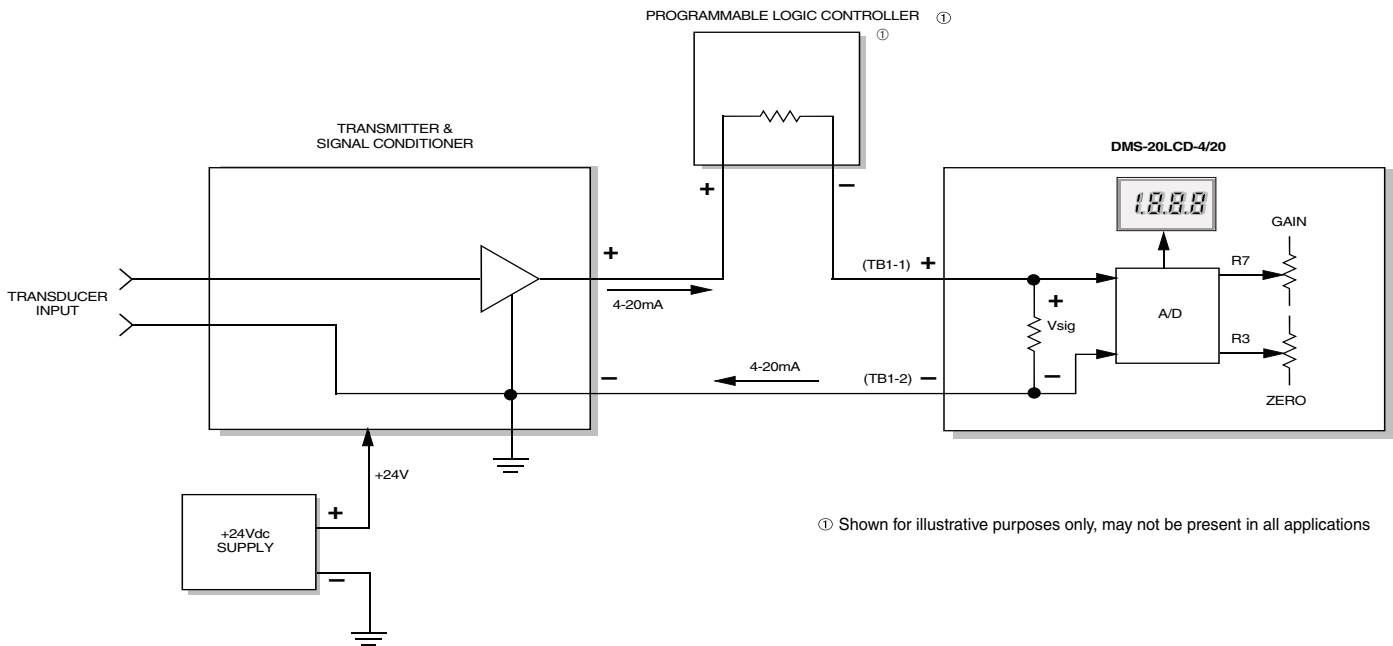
PROGRAMMABLE LOGIC CONTROLLER ①
①

TRANSMITTER &
SIGNAL CONDITIONER

DMS-20LCD-4/20

1.8.8.8

GAIN

R7

+

+

−

TRANSDUCER INPUT

(TB1-1) +

+

4-20mA

Vsig

A/D

R3

4-20mA

−

(TB1-2) −

−

ZERO

+24V

+

+24Vdc SUPPLY

−

① Shown for illustrative purposes only, may not be present in all applications